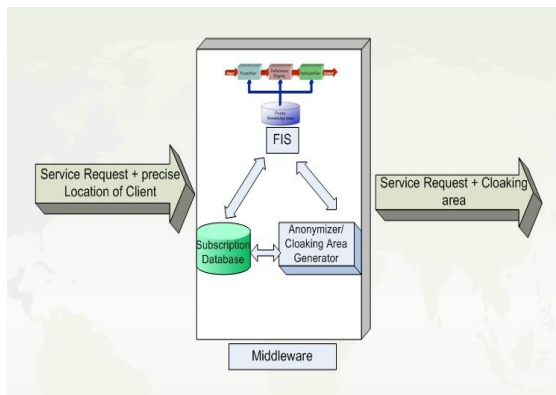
Fuzzifier

Inference Engine

Defuzzifier

Fuzzy Knowledge base

FIS

Service Request + precise Location of Client

Service Request + Cloaking area

Subscription Database

Anonymizer/ Cloaking Area Generator

Middleware